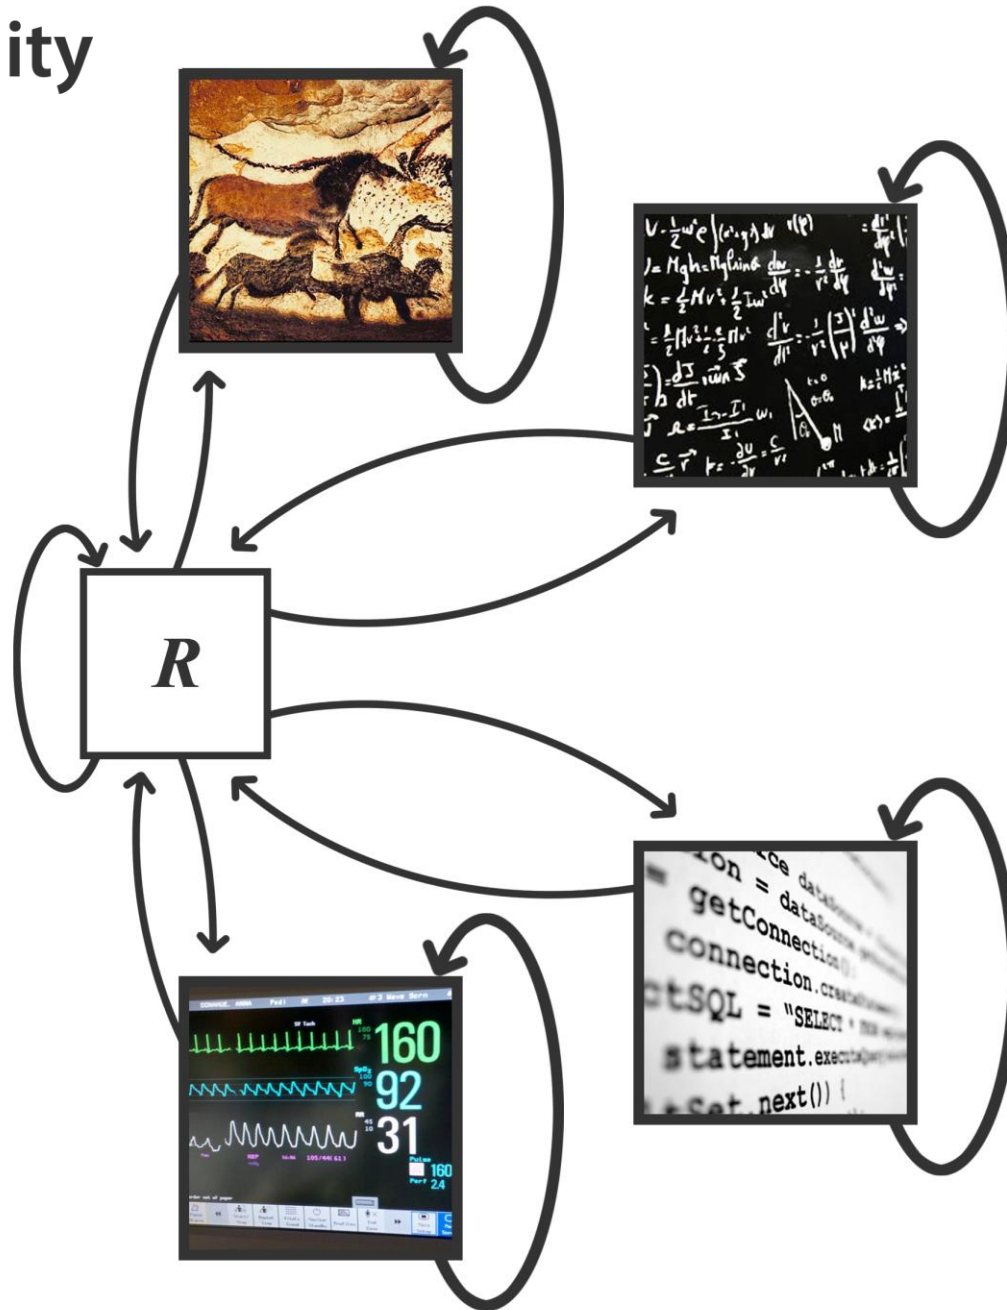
ity

$R$

$V = \frac{1}{2}\omega^2 e$
$= Mgh = Mg\ell \sin\theta$
$k = \frac{1}{2}Mv^2 + \frac{1}{2}I\omega^2$
$\frac{dJ}{dt}$
$\frac{c}{r}$

on = dataSource
getConnection
connection.create
tSQL = "SELECT * FROM
statement.execute
Set.next()) {

160
92
31
160
24